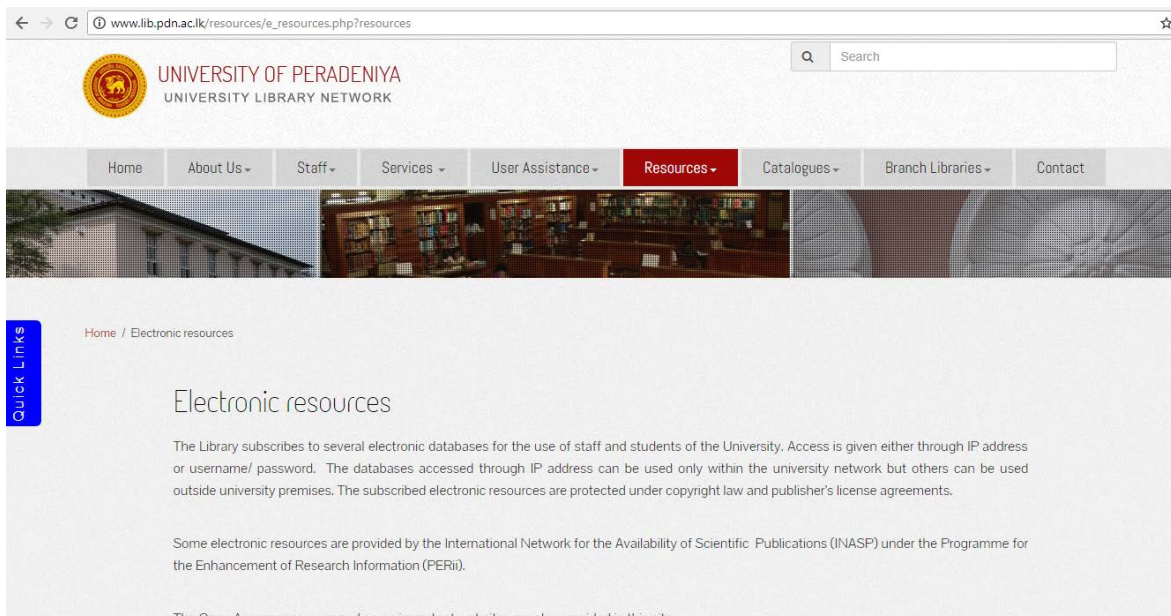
www.lib.pdn.ac.lk/resources/e_resources.php?resources

Search

UNIVERSITY OF PERADENIYA
UNIVERSITY LIBRARY NETWORK

Home | About Us | Staff | Services | User Assistance | Resources | Catalogues | Branch Libraries | Contact

Quick Links

Home / Electronic resources

Electronic resources

The Library subscribes to several electronic databases for the use of staff and students of the University. Access is given either through IP address or username/ password. The databases accessed through IP address can be used only within the university network but others can be used outside university premises. The subscribed electronic resources are protected under copyright law and publisher's license agreements.

Some electronic resources are provided by the International Network for the Availability of Scientific Publications (INASP) under the Programme for the Enhancement of Research Information (PERii).

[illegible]